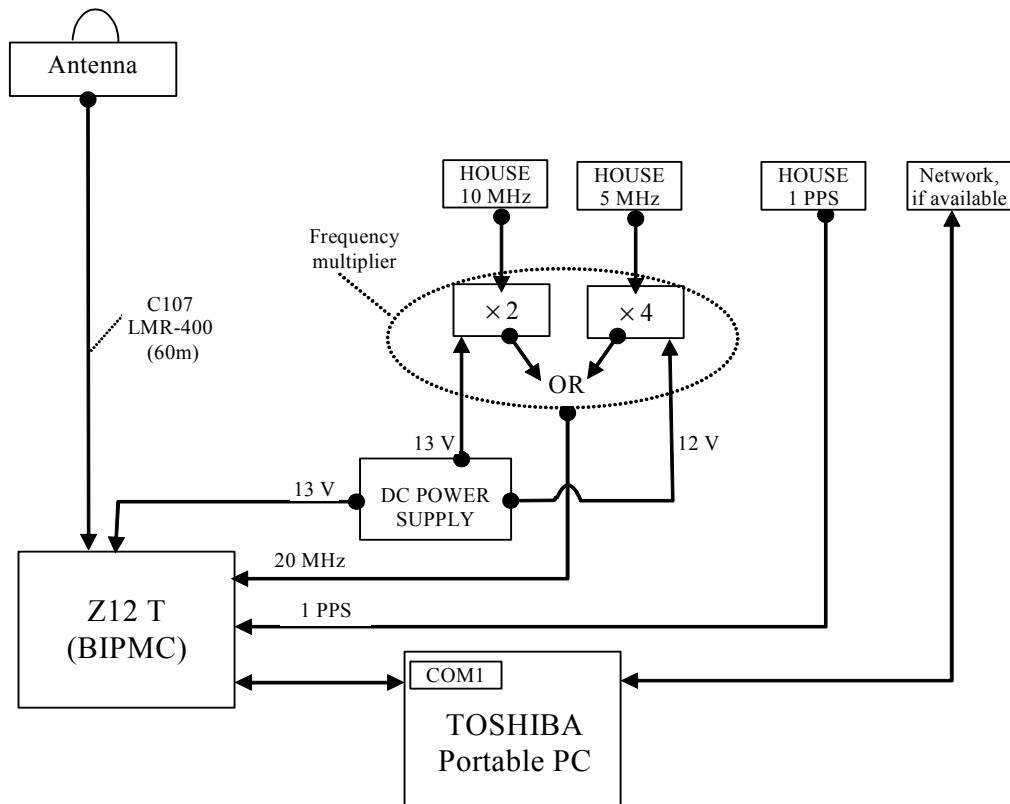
Antenna

HOUSE 10 MHz

HOUSE 5 MHz

HOUSE 1 PPS

Network, if available

Frequency multiplier

C107 LMR-400 (60m)

$\times 2$

$\times 4$

OR

13 V

12 V

13 V

DC POWER SUPPLY

20 MHz

Z12 T (BIPMC)

1 PPS

COM1

TOSHIBA Portable PC